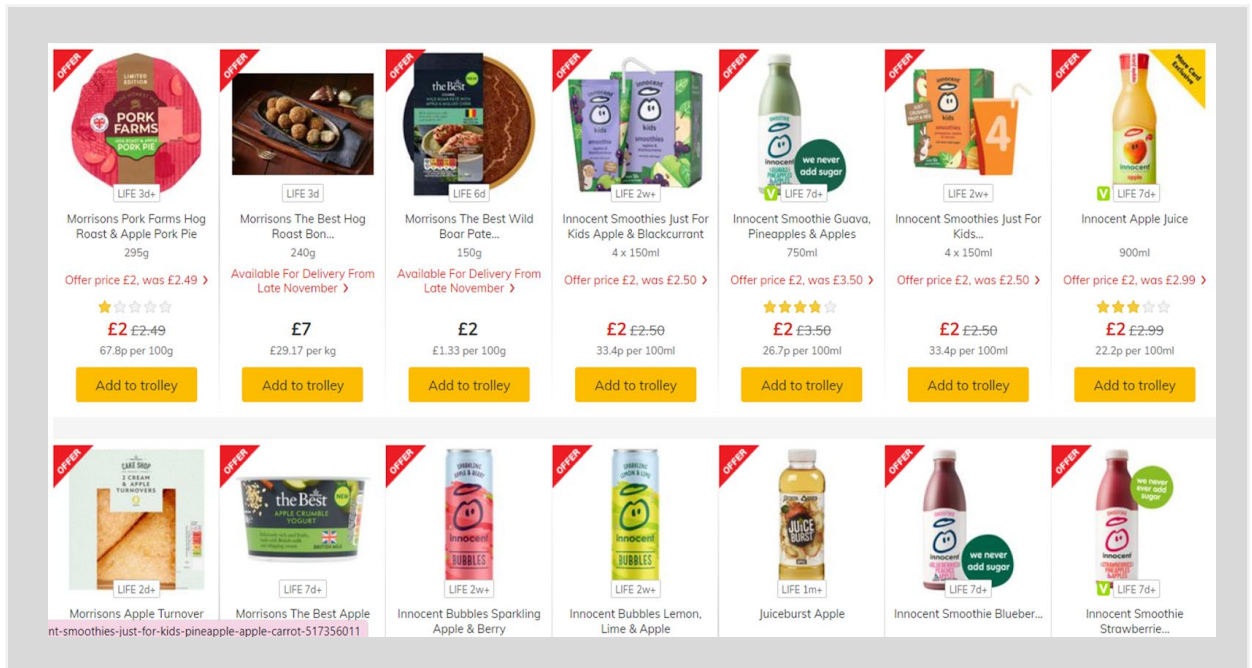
OFFER
LIMITED EDITION
PORK FARMS
PORK PIE
LIFE 3d+
Morrisons Pork Farms Hog Roast & Apple Pork Pie
295g
Offer price £2, was £2.49 ›
£2 £2.49
67.8p per 100g
Add to trolley

OFFER
LIFE 3d
Morrisons The Best Hog Roast Bon...
240g
Available For Delivery From Late November ›
£7
£29.17 per kg
Add to trolley

OFFER
the Best
LIFE 6d
Morrisons The Best Wild Boar Pate...
150g
Available For Delivery From Late November ›
£2
£1.33 per 100g
Add to trolley

OFFER
innocent
kids
LIFE 2w+
Innocent Smoothies Just For Kids Apple & Blackcurrant
4 x 150ml
Offer price £2, was £2.50 ›
£2 £2.50
33.4p per 100ml
Add to trolley

OFFER
innocent
we never add sugar
V LIFE 7d+
Innocent Smoothie Guava, Pineapples & Apples
750ml
Offer price £2, was £3.50 ›
£2 £3.50
26.7p per 100ml
Add to trolley

OFFER
innocent
kids
4
LIFE 2w+
Innocent Smoothies Just For Kids...
4 x 150ml
Offer price £2, was £2.50 ›
£2 £2.50
33.4p per 100ml
Add to trolley

OFFER
More Card Exclusive
innocent
apple
V LIFE 7d+
Innocent Apple Juice
900ml
Offer price £2, was £2.99 ›
£2 £2.99
22.2p per 100ml
Add to trolley

OFFER
CAKE SHOP
2 CREAM & APPLE TURNOVERS
LIFE 2d+
Morrisons Apple Turnover

OFFER
the Best
APPLE CRUMBLE YOGURT
NEW
LIFE 7d+
Morrisons The Best Apple

OFFER
innocent
BUBBLES
LIFE 2w+
Innocent Bubbles Sparkling Apple & Berry

OFFER
innocent
BUBBLES
LIFE 2w+
Innocent Bubbles Lemon, Lime & Apple

OFFER
JUICE BURST
LIFE 1m+
Juiceburst Apple

OFFER
innocent
we never add sugar
LIFE 7d+
Innocent Smoothie Blueber...

OFFER
we never ever add sugar
innocent
V LIFE 7d+
Innocent Smoothie Strawberrie...

nt-smoothies-just-for-kids-pineapple-apple-carrot-517356011